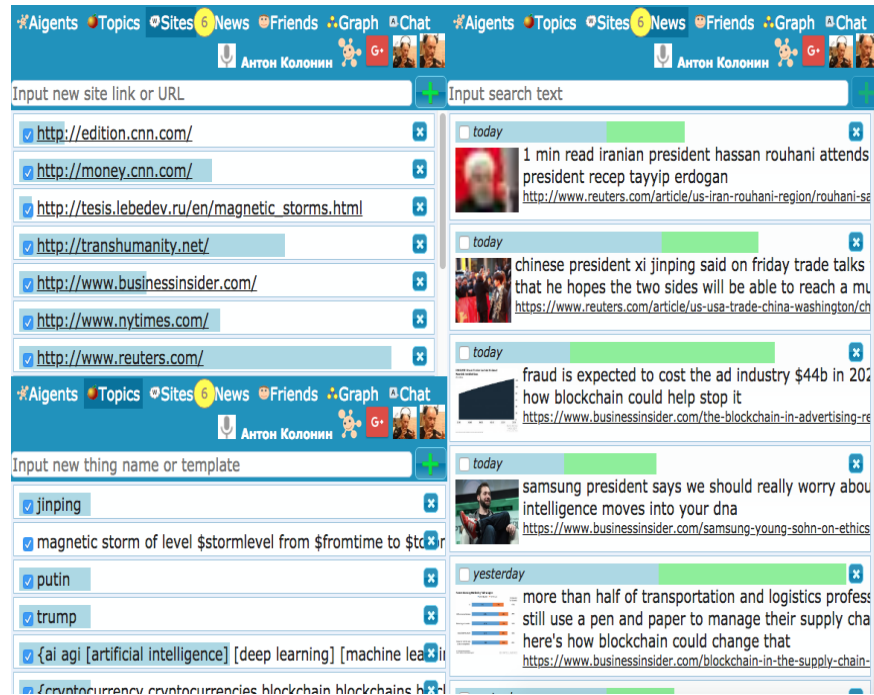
Aigents Topics Sites 6 News Friends Graph Chat
Антон Колонин G+

Input new site link or URL

http://edition.cnn.com/
http://money.cnn.com/
http://tesis.lebedev.ru/en/magnetic_storms.html
http://transhumanity.net/
http://www.businessinsider.com/
http://www.nytimes.com/
http://www.reuters.com/

Aigents Topics Sites 6 News Friends Graph Chat
Антон Колонин G+

Input new thing name or template

jinping
magnetic storm of level $stormlevel from $fromtime to $to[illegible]
putin
trump
{ai agi [artificial intelligence] [deep learning] [machine lea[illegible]
{cryptocurrency cryptocurrencies blockchain blockchains b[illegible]

Aigents Topics Sites 6 News Friends Graph Chat
Антон Колонин G+

Input search text

today
1 min read iranian president hassan rouhani attends president recep tayyip erdogan
http://www.reuters.com/article/us-iran-rouhani-region/rouhani-sa

today
chinese president xi jinping said on friday trade talks that he hopes the two sides will be able to reach a mu
https://www.reuters.com/article/us-usa-trade-china-washington/ch

today
fraud is expected to cost the ad industry $44b in 202 how blockchain could help stop it
https://www.businessinsider.com/the-blockchain-in-advertising-re

today
samsung president says we should really worry abou intelligence moves into your dna
https://www.businessinsider.com/samsung-young-sohn-on-ethics

yesterday
more than half of transportation and logistics profess still use a pen and paper to manage their supply cha here's how blockchain could change that
https://www.businessinsider.com/blockchain-in-the-supply-chain-